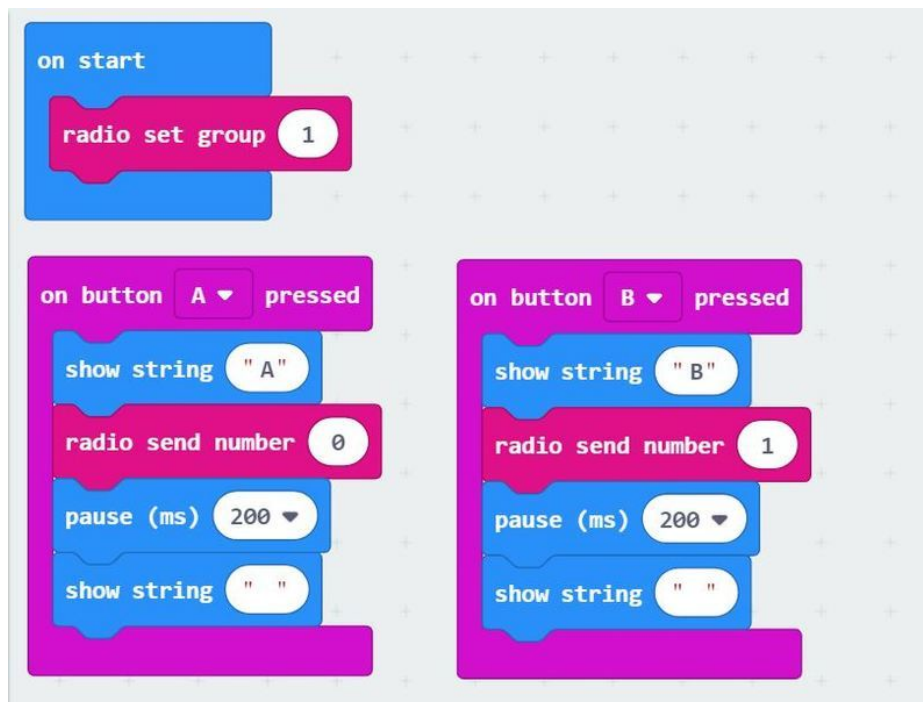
on start
radio set group 1

on button A ▾ pressed
show string "A"
radio send number 0
pause (ms) 200 ▾
show string " "

on button B ▾ pressed
show string "B"
radio send number 1
pause (ms) 200 ▾
show string " "